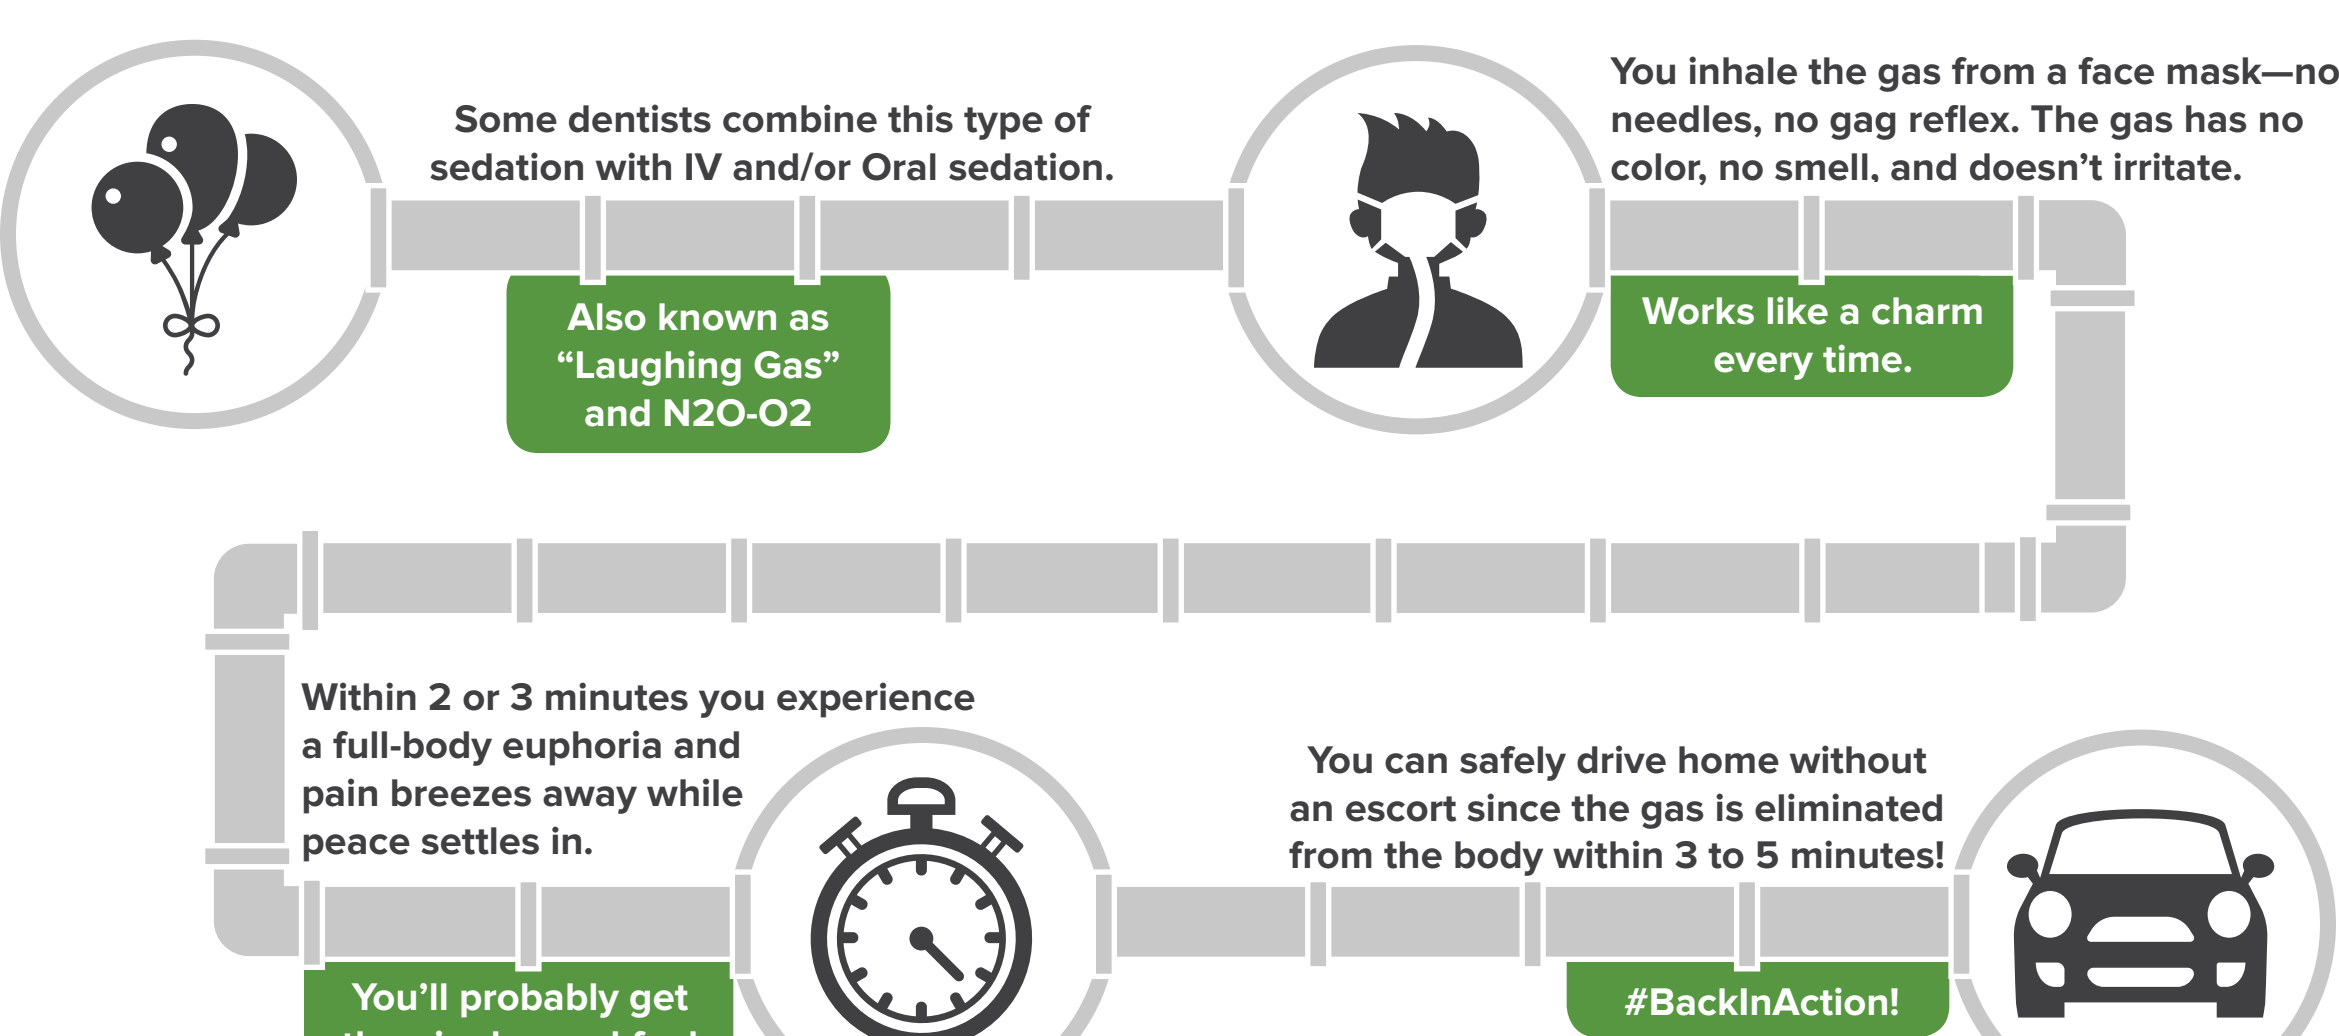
Some dentists combine this type of sedation with IV and/or Oral sedation.

Also known as “Laughing Gas” and N2O-O2

You inhale the gas from a face mask—no needles, no gag reflex. The gas has no color, no smell, and doesn’t irritate.

Works like a charm every time.

Within 2 or 3 minutes you experience a full-body euphoria and pain breezes away while peace settles in.

You’ll probably get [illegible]

You can safely drive home without an escort since the gas is eliminated from the body within 3 to 5 minutes!

#BackInAction!